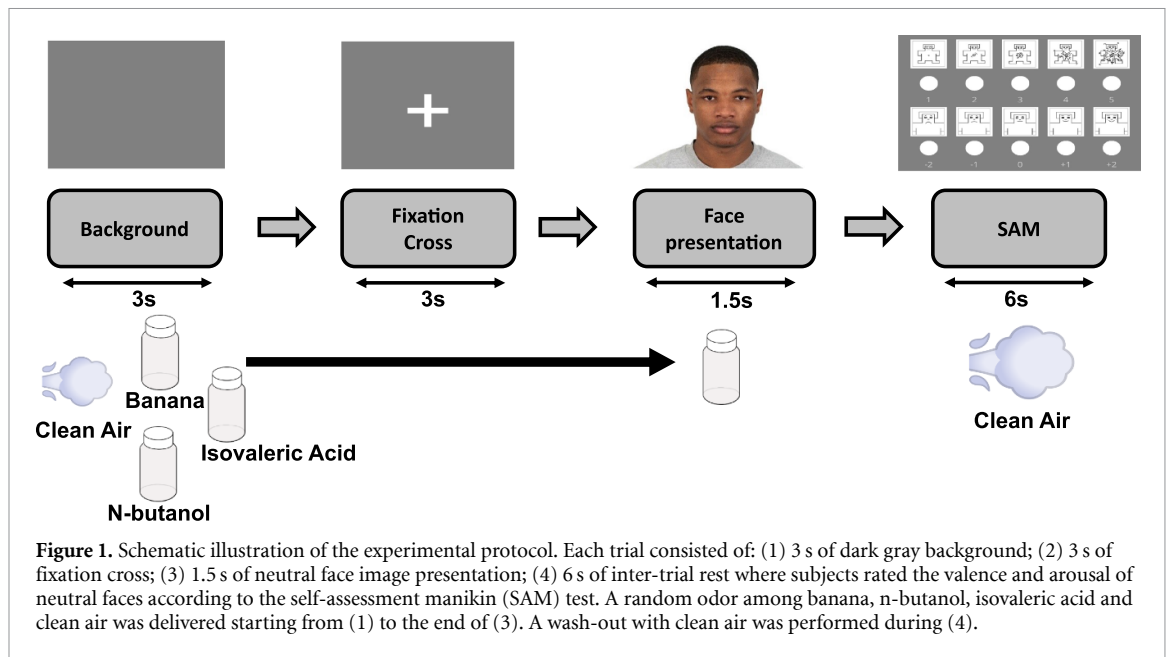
1 2 3 4 5

-2 -1 0 +1 +2

Background

Fixation Cross

Face presentation

SAM

3s

3s

1.5s

6s

Banana

Clean Air

Isovaleric Acid

N-butanol

Clean Air

**Figure 1.** Schematic illustration of the experimental protocol. Each trial consisted of: (1) 3 s of dark gray background; (2) 3 s of fixation cross; (3) 1.5 s of neutral face image presentation; (4) 6 s of inter-trial rest where subjects rated the valence and arousal of neutral faces according to the self-assessment manikin (SAM) test. A random odor among banana, n-butanol, isovaleric acid and clean air was delivered starting from (1) to the end of (3). A wash-out with clean air was performed during (4).